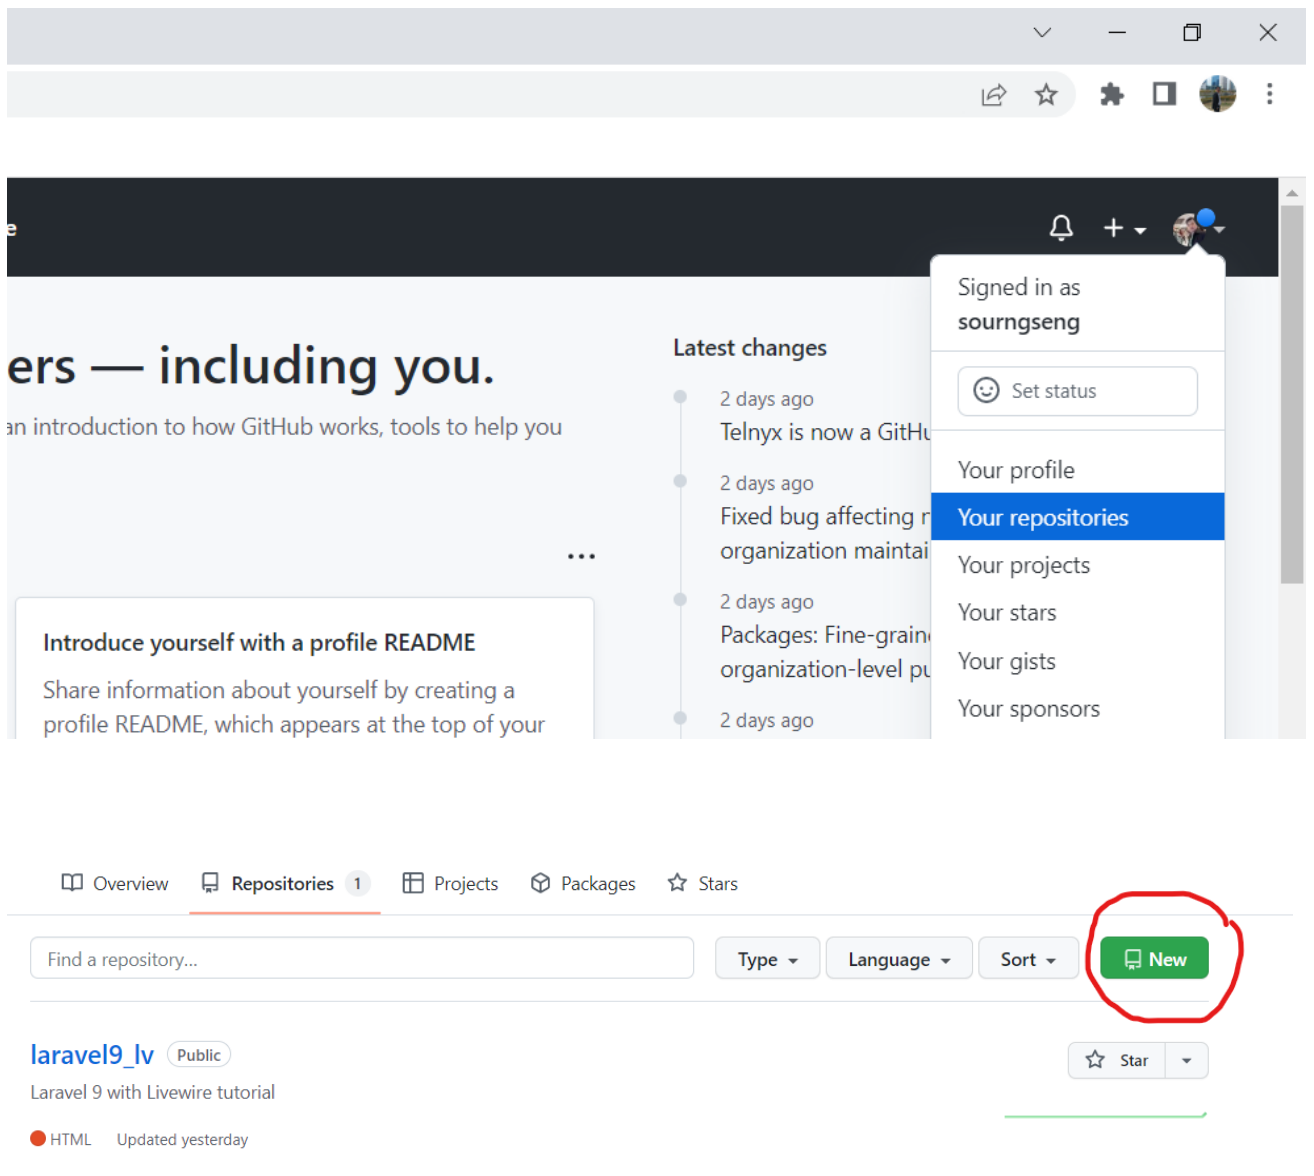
e

ers — including you.

an introduction to how GitHub works, tools to help you

Latest changes

2 days ago
Telnyx is now a GitHu

2 days ago
Fixed bug affecting r
organization maintai

2 days ago
Packages: Fine-grain
organization-level pu

2 days ago

Signed in as
sourngseng

Set status

Your profile
Your repositories
Your projects
Your stars
Your gists
Your sponsors

...

Introduce yourself with a profile README

Share information about yourself by creating a profile README, which appears at the top of your

Overview Repositories 1 Projects Packages Stars

Find a repository...

Type Language Sort New

laravel9_lv Public

Laravel 9 with Livewire tutorial

HTML Updated yesterday

Star